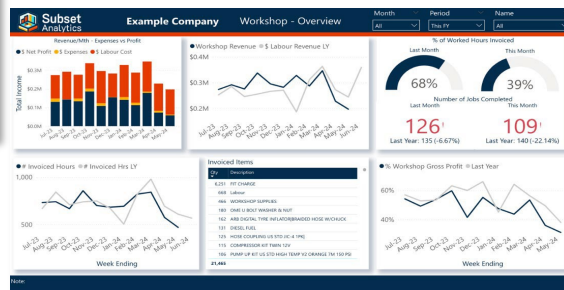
Subset Analytics

Example Company

Workshop - Overview

Month
All

Period
This FY

Name
All

Revenue/Mth - Expenses vs Profit

● $ Net Profit ● $ Expenses ● $ Labour Cost

Total Income

$0.3M
$0.2M
$0.1M
$0.0M

Jul-23 Sep-23 Nov-23 Jan-24 Mar-24 May-24

● Workshop Revenue ● $ Labour Revenue LY

$0.4M
$0.3M
$0.2M

Jul-23 Sep-23 Oct-23 Nov-23 Dec-23 Jan-24 Feb-24 Mar-24 Apr-24 May-24 Jun-24

% of Worked Hours Invoiced

Last Month
This Month

68%
39%

Number of Jobs Completed
Last Month
This Month

126
Last Year: 135 (-6.67%)

109
Last Year: 140 (-22.14%)

● # Invoiced Hours ● # Invoiced Hrs LY

1,000

500

Jul-23 Aug-23 Sep-23 Oct-23 Nov-23 Dec-23 Jan-24 Feb-24 Mar-24 Apr-24 May-24 Jun-24

Week Ending

Invoiced Items

| Qty | Description |
|---|---|
| 6,251 | FIT CHARGE |
| 668 | Labour |
| 466 | WORKSHOP SUPPLIES |
| 180 | ONE U BOLT WASHER & NUT |
| 162 | ABS DIGITAL TYRE INFLATOR/BRAIDED HOSE W/CHUCK |
| 131 | DIESEL FUEL |
| 123 | HOSE COUPLING US STD (IC-6 1PK) |
| 115 | COMPRESSOR KIT TWIN 12V |
| 100 | PUMP UP KIT US STD HIGH TEMP V2 ORANGE TM 150 PSI |
| 21,463 | |

● % Workshop Gross Profit ● Last Year

60%

40%

Jul-23 Aug-23 Sep-23 Oct-23 Nov-23 Dec-23 Jan-24 Feb-24 Mar-24 Apr-24 May-24 Jun-24

Week Ending

Note: